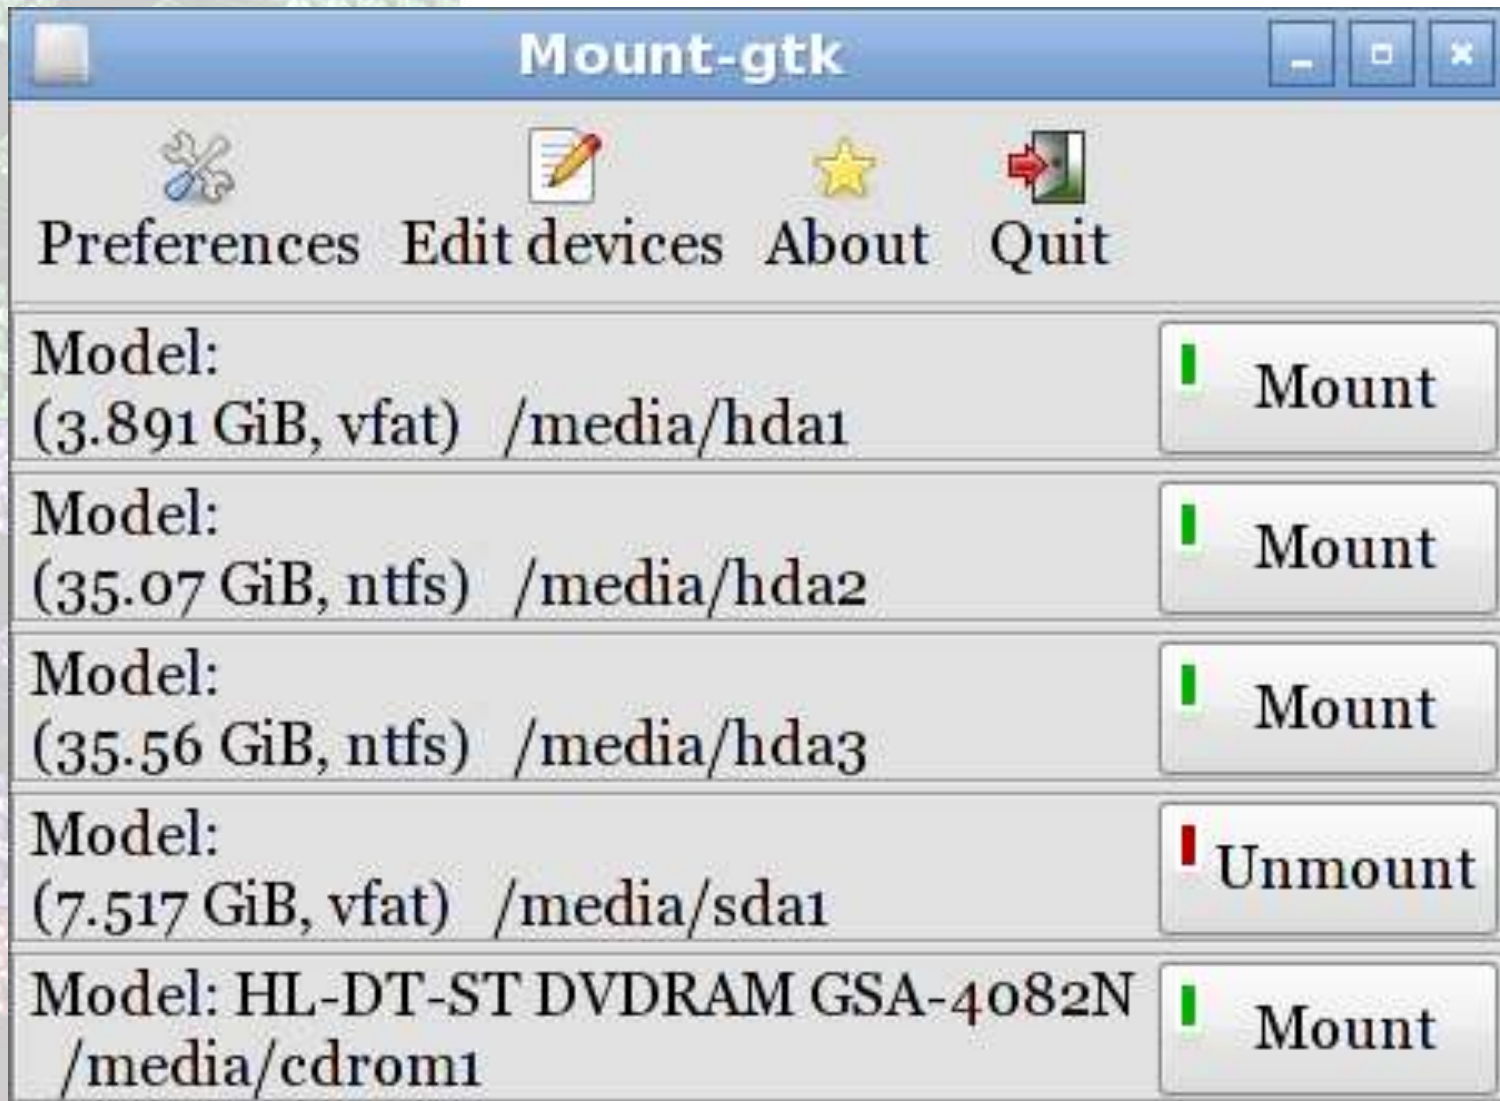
Mount-gtk

Preferences Edit devices About Quit

Model:
(3.891 GiB, vfat) /media/hda1
Mount

Model:
(35.07 GiB, ntfs) /media/hda2
Mount

Model:
(35.56 GiB, ntfs) /media/hda3
Mount

Model:
(7.517 GiB, vfat) /media/sda1
Unmount

Model: HL-DT-ST DVDRAM GSA-4082N
/media/cdrom1
Mount